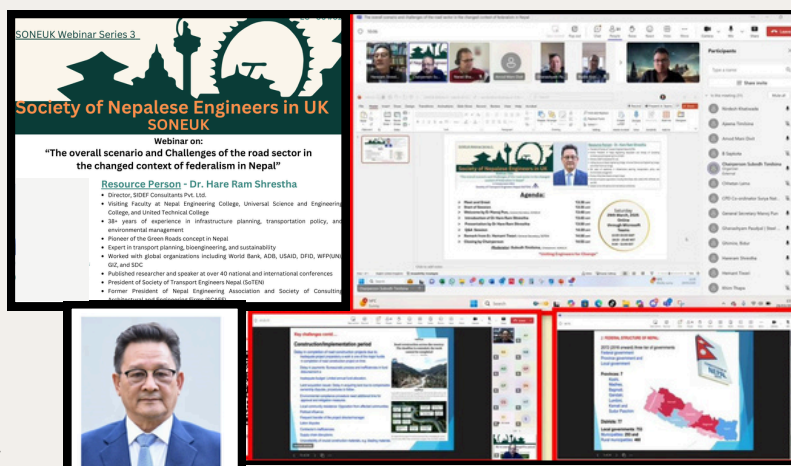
SONEUK Webinar Series 3

Society of Nepalese Engineers in UK
SONEUK

Webinar on:
"The overall scenario and Challenges of the road sector in the changed context of federalism in Nepal"

Resource Person - Dr. Hare Ram Shrestha

- Director, SIDEF Consultants Pvt. Ltd.
- Visiting Faculty at Nepal Engineering College, Universal Science and Engineering College, and United Technical College
- 38+ years of experience in infrastructure planning, transportation policy, and environmental management
- Pioneer of the Green Roads concept in Nepal
- Expert in transport planning, bioengineering, and sustainability
- Worked with global organizations including World Bank, ADB, USAID, DFID, WFP(UN), GIZ, and SDC
- Published researcher and speaker at over 40 national and international conferences
- President of Society of Transport Engineers Nepal (SoTEN)
- Former President of Nepal Engineering Association and Society of Consulting Architectural and Engineering Firms (SCAEF)

Participants

Society of Nepalese Engineers in UK

Agenda:

"Uniting Engineers for Change"

Key challenges contd...

Construction/Implementation period

FEDERAL STRUCTURE OF NEPAL

Provinces: 7

Districts: 77